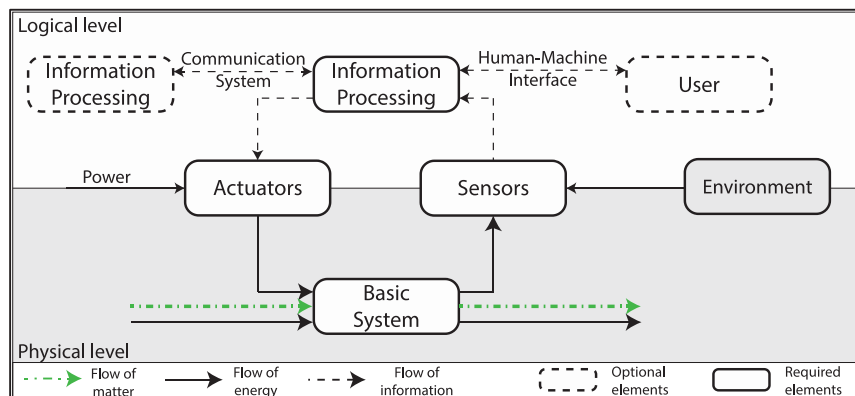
Logical level

Information Processing

Communication System

Information Processing

Human-Machine Interface

User

Power

Actuators

Sensors

Environment

Basic System

Physical level

Flow of matter

Flow of energy

Flow of information

Optional elements

Required elements